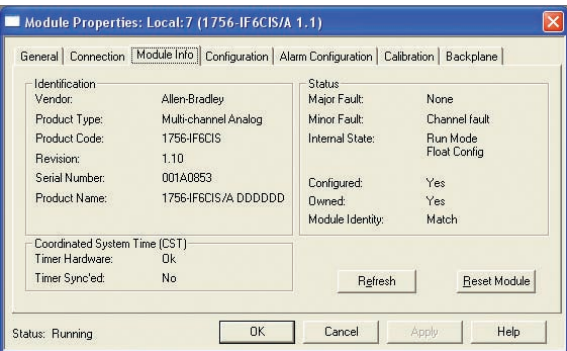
Module Properties: Local:7 (1756-IF6CIS/A 1.1)

General | Connection | Module Info | Configuration | Alarm Configuration | Calibration | Backplane

Identification
Vendor: Allen-Bradley
Product Type: Multi-channel Analog
Product Code: 1756-IF6CIS
Revision: 1.10
Serial Number: 001A0853
Product Name: 1756-IF6CIS/A DDDDDD

Status
Major Fault: None
Minor Fault: Channel fault
Internal State: Run Mode Float Config
Configured: Yes
Owned: Yes
Module Identity: Match

Coordinated System Time (CST)
Timer Hardware: Ok
Timer Sync'ed: No

Refresh

Reset Module

Status: Running

OK

Cancel

Apply

Help